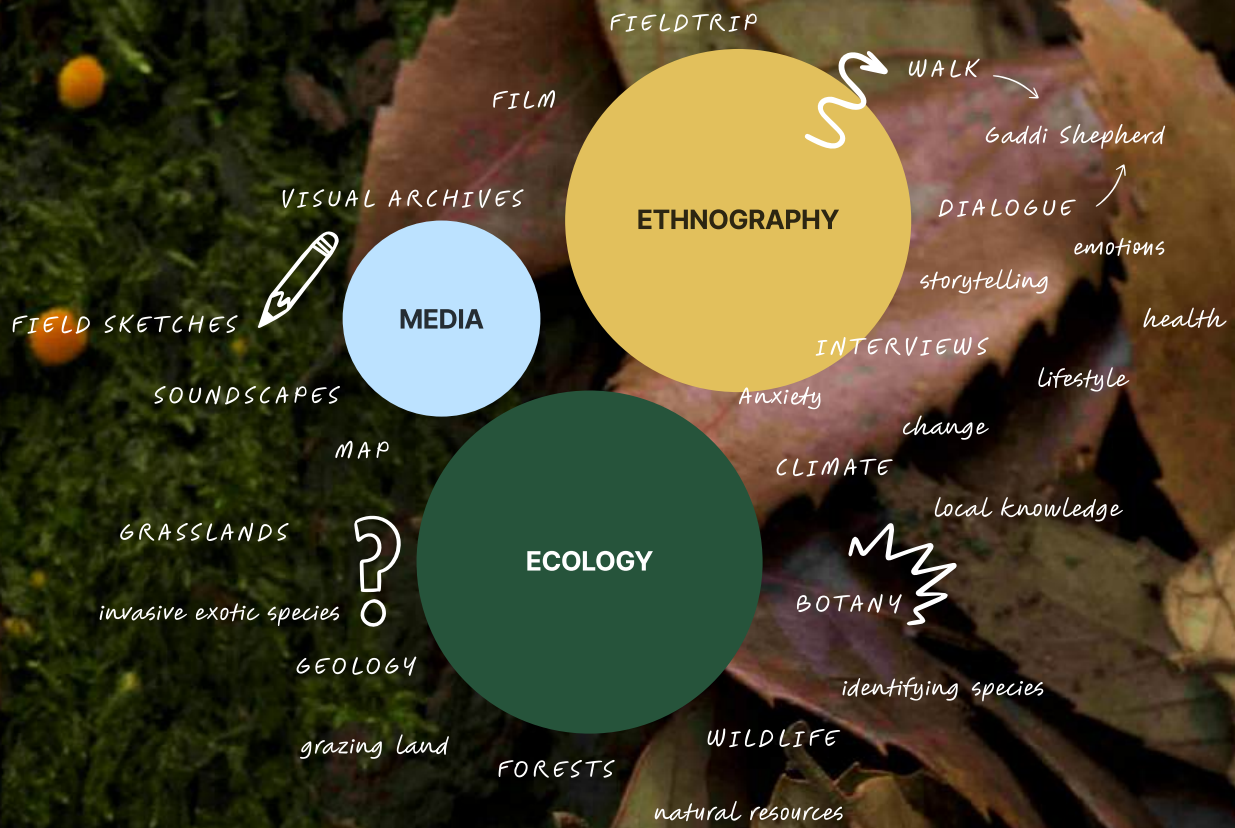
FIELDTRIP

FILM

WALK

Gaddi Shepherd

VISUAL ARCHIVES

ETHNOGRAPHY

DIALOGUE

emotions

storytelling

FIELD SKETCHES

MEDIA

health

INTERVIEWS

lifestyle

SOUNDSCAPES

Anxiety

change

MAP

CLIMATE

local knowledge

GRASSLANDS

ECOLOGY

BOTANY

invasive exotic species

GEOLOGY

identifying species

WILDLIFE

grazing land

FORESTS

natural resources